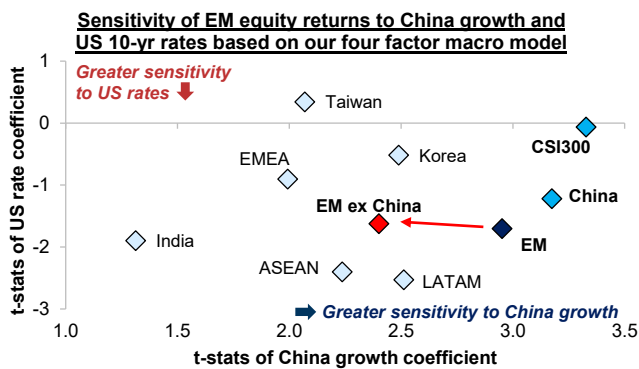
Sensitivity of EM equity returns to China growth and US 10-yr rates based on our four factor macro model

Greater sensitivity to US rates

Taiwan
Korea
CSI300
EMEA
China
EM ex China
EM
India
ASEAN
LATAM

Greater sensitivity to China growth

t-stats of US rate coefficient

t-stats of China growth coefficient

1
0
-1
-2
-3

1.0
1.5
2.0
2.5
3.0
3.5